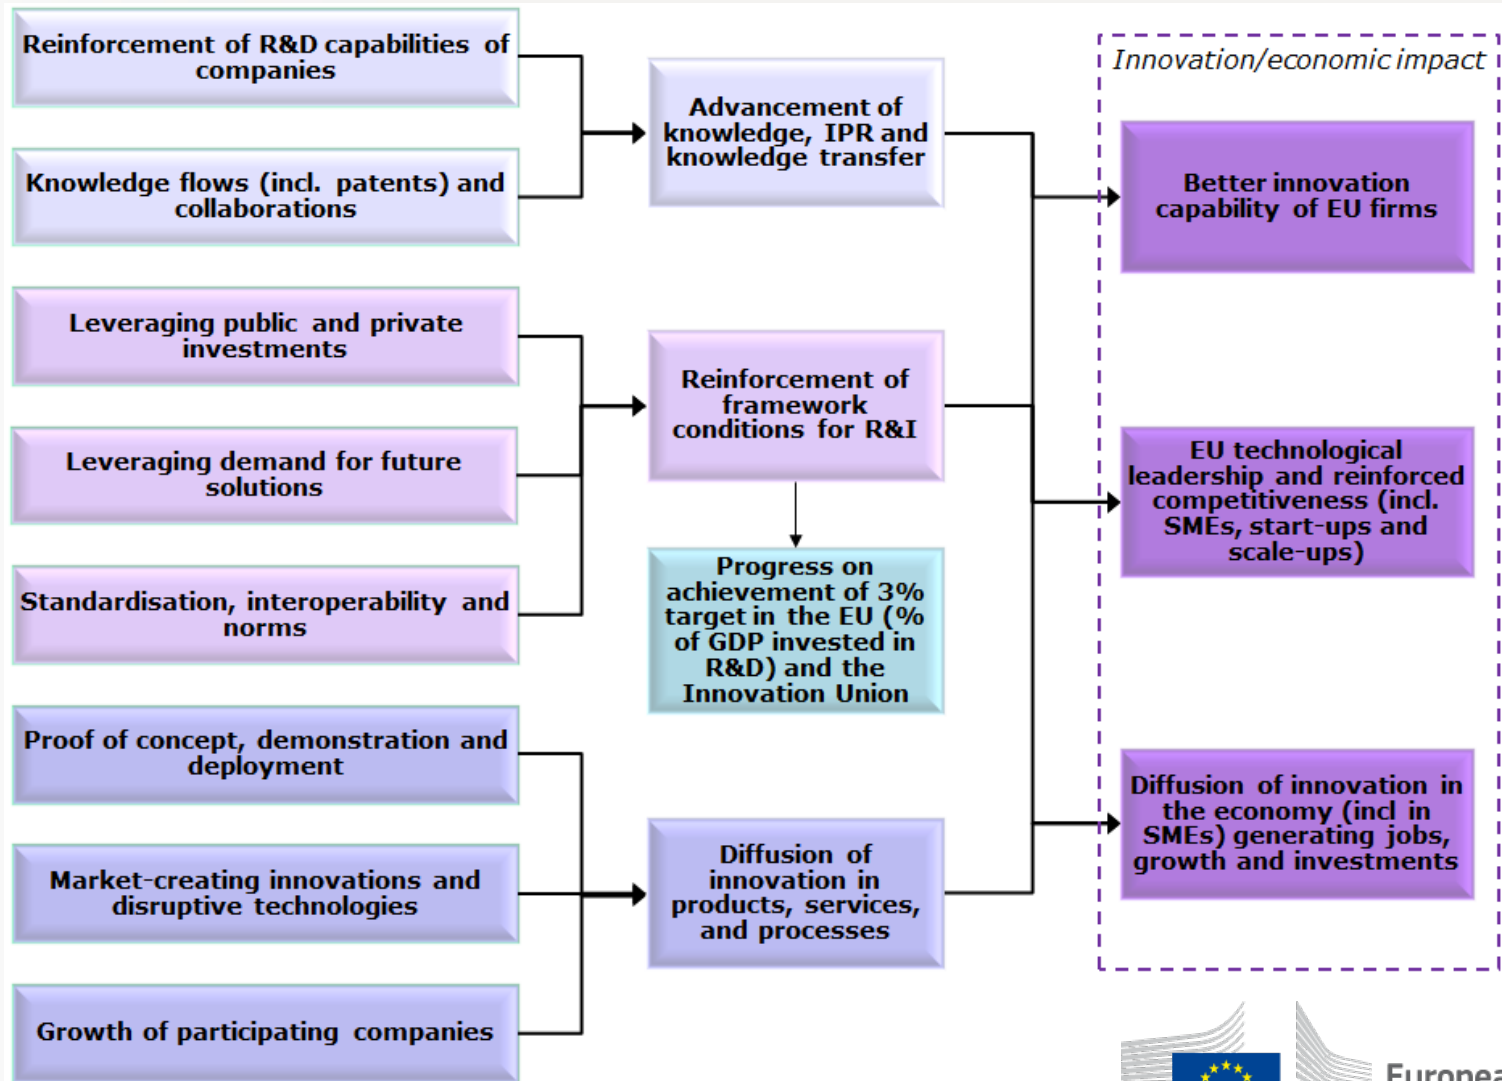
Reinforcement of R&D capabilities of companies

Knowledge flows (incl. patents) and collaborations

Leveraging public and private investments

Leveraging demand for future solutions

Standardisation, interoperability and norms

Proof of concept, demonstration and deployment

Market-creating innovations and disruptive technologies

Growth of participating companies

Advancement of knowledge, IPR and knowledge transfer

Reinforcement of framework conditions for R&I

Progress on achievement of 3% target in the EU (% of GDP invested in R&D) and the Innovation Union

Diffusion of innovation in products, services, and processes

Innovation/economic impact

Better innovation capability of EU firms

EU technological leadership and reinforced competitiveness (incl. SMEs, start-ups and scale-ups)

Diffusion of innovation in the economy (incl in SMEs) generating jobs, growth and investments

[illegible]